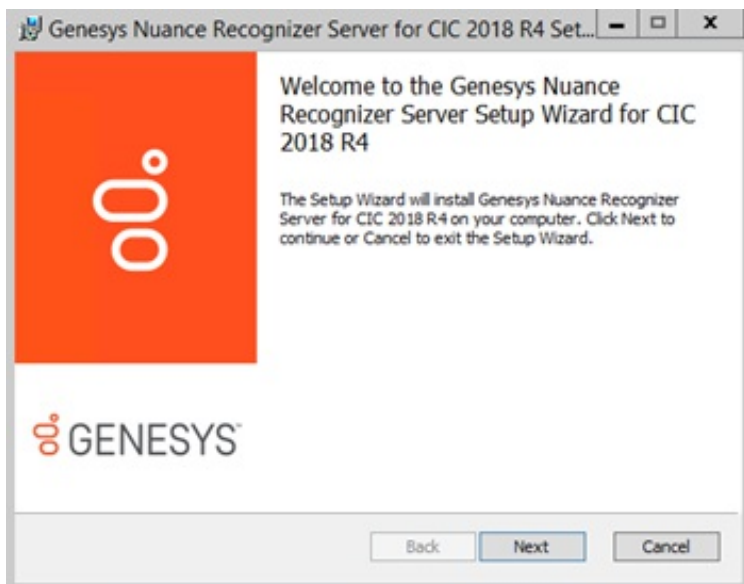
Genesys Nuance Recognizer Server for CIC 2018 R4 Set...

Welcome to the Genesys Nuance Recognizer Server Setup Wizard for CIC 2018 R4

The Setup Wizard will install Genesys Nuance Recognizer Server for CIC 2018 R4 on your computer. Click Next to continue or Cancel to exit the Setup Wizard.

GENESYS

Back

Next

Cancel